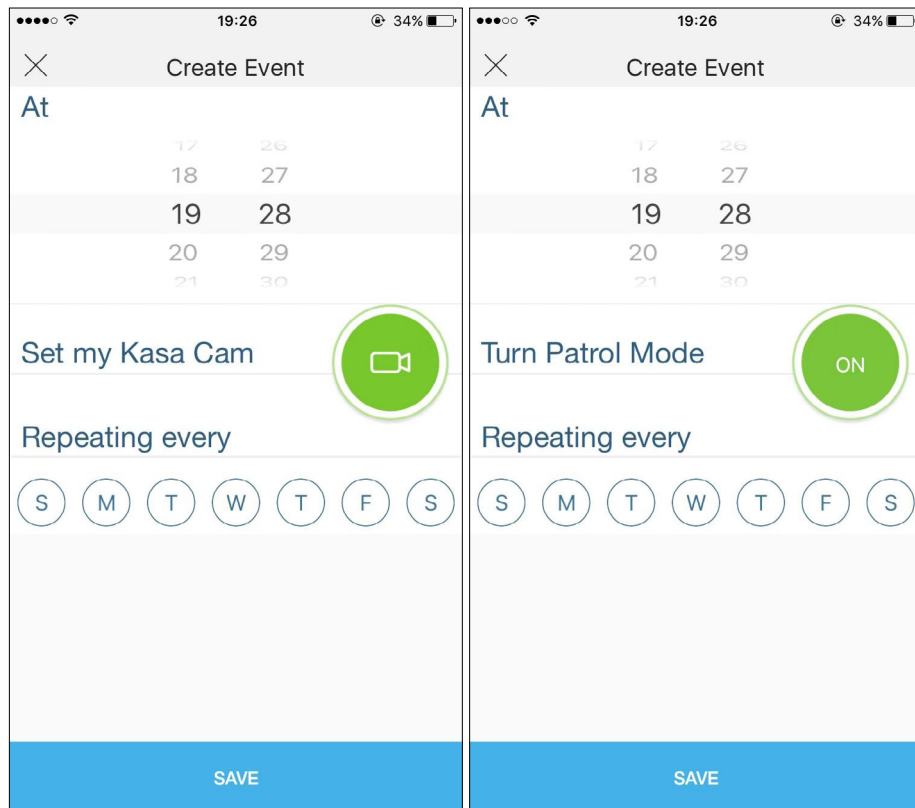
19:26 34%

Create Event

At

17 26
18 27
19 28
20 29
21 30

Set my Kasa Cam

Repeating every

S M T W T F S

SAVE

19:26 34%

Create Event

At

17 26
18 27
19 28
20 29
21 30

Turn Patrol Mode

ON

Repeating every

S M T W T F S

SAVE